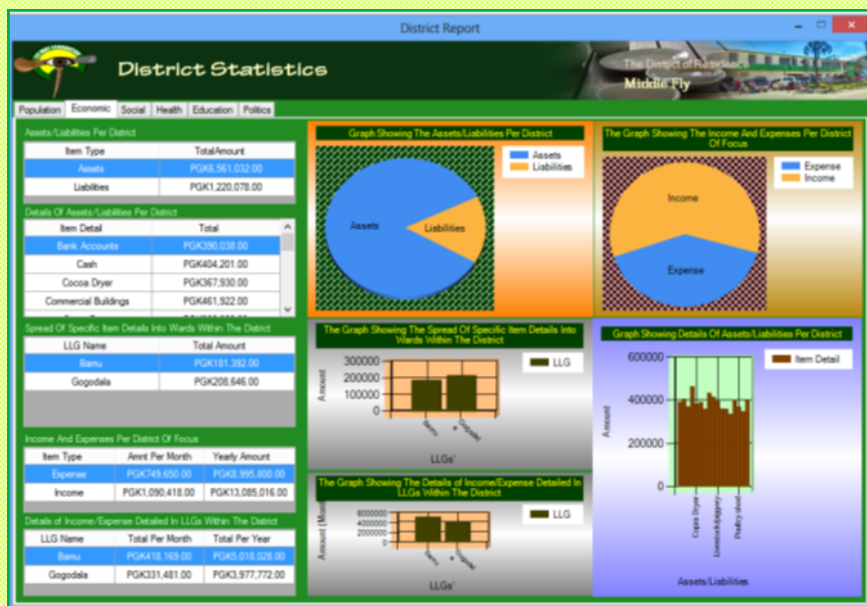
District Report

District Statistics

The District of Residence
Middle Fly

Population | Economic | Social | Health | Education | Politics

Assets/Liabilities Per District

| Item Type | TotalAmount |
|---|---|
| Assets | PGK6,561,032.00 |
| Liabilities | PGK1,220,078.00 |

Details Of Assets/Liabilities Per District

| Item Detail | Total |
|---|---|
| Bank Accounts | PGK390,038.00 |
| Cash | PGK404,201.00 |
| Cocoa Dryer | PGK367,930.00 |
| Commercial Buildings | PGK461,922.00 |

Spread Of Specific Item Details Into Wards Within The District

| LLG Name | Total Amount |
|---|---|
| Bamu | PGK181,392.00 |
| Gogodala | PGK208,646.00 |

Income And Expenses Per District Of Focus

| Item Type | Amnt Per Month | Yearly Amount |
|---|---|---|
| Expense | PGK749,650.00 | PGK8,995,800.00 |
| Income | PGK1,090,418.00 | PGK13,085,016.00 |

Details of Income/Expense Detailed In LLGs Within The District

| LLG Name | Total Per Month | Total Per Year |
|---|---|---|
| Bamu | PGK418,169.00 | PGK5,018,028.00 |
| Gogodala | PGK331,481.00 | PGK3,977,772.00 |

Graph Showing The Assets/Liabilities Per District
Assets
Liabilities
Assets
Liabilities

The Graph Showing The Income And Expenses Per District Of Focus
Expense
Income
Income
Expense

The Graph Showing The Spread Of Specific Item Details Into Wards Within The District
300000
200000
100000
0
Amount
LLG
Bamu
Gogodala
LLGs'

Graph Showing Details Of Assets/Liabilities Per District
600000
400000
200000
0
Amount
Item Detail
Copra Dryer
Livestock/piggery
Poultry shed
Assets/Liabilities

The Graph Showing The Details of Income/Expense Detailed In LLGs Within The District
600000
400000
200000
0
Amount (Mo
LLG
Bamu
Gogodala
LLGs'